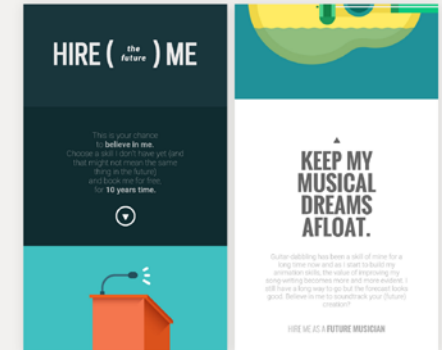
HIRE ( the future ) ME

This is your chance to believe in me. Choose a skill I don't have yet (and that might not mean the same thing in the future) and book me for free for 10 years time.

KEEP MY MUSICAL DREAMS AFLOAT.

Guitar dabbling has been a skill of mine for a long time now and as I start to build my animation skills, the value of improving my song writing becomes more and more evident. I still have a long way to go but the forecast looks good. Believe in me to soundtrack your (future) creation?

HIRE ME AS A FUTURE MUSICIAN